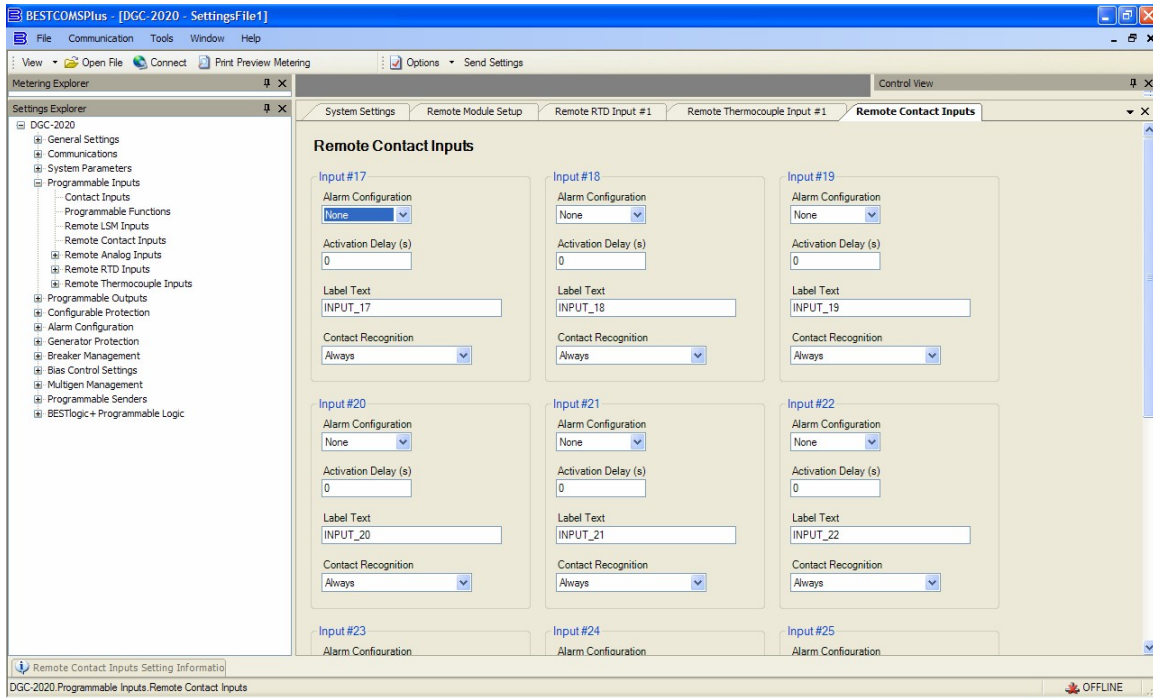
BESTCOMSPlus - [DGC-2020 - SettingsFile1]

File Communication Tools Window Help

View Open File Connect Print Preview Metering Options Send Settings

Metering Explorer

Control View

Settings Explorer

DGC-2020
General Settings
Communications
System Parameters
Programmable Inputs
Contact Inputs
Programmable Functions
Remote LSM Inputs
Remote Contact Inputs
Remote Analog Inputs
Remote RTD Inputs
Remote Thermocouple Inputs
Programmable Outputs
Configurable Protection
Alarm Configuration
Generator Protection
Breaker Management
Bias Control Settings
Multigen Management
Programmable Senders
BESTlogic+ Programmable Logic

System Settings | Remote Module Setup | Remote RTD Input #1 | Remote Thermocouple Input #1 | Remote Contact Inputs

Remote Contact Inputs

Input #17
Alarm Configuration
None
Activation Delay (s)
0
Label Text
INPUT_17
Contact Recognition
Always

Input #18
Alarm Configuration
None
Activation Delay (s)
0
Label Text
INPUT_18
Contact Recognition
Always

Input #19
Alarm Configuration
None
Activation Delay (s)
0
Label Text
INPUT_19
Contact Recognition
Always

Input #20
Alarm Configuration
None
Activation Delay (s)
0
Label Text
INPUT_20
Contact Recognition
Always

Input #21
Alarm Configuration
None
Activation Delay (s)
0
Label Text
INPUT_21
Contact Recognition
Always

Input #22
Alarm Configuration
None
Activation Delay (s)
0
Label Text
INPUT_22
Contact Recognition
Always

Input #23
Alarm Configuration

Input #24
Alarm Configuration

Input #25
Alarm Configuration

Remote Contact Inputs Setting Informatio

DGC-2020.Programmable Inputs.Remote Contact Inputs

OFFLINE